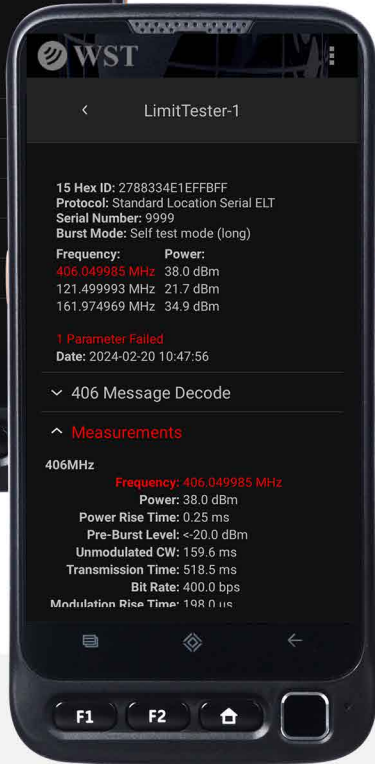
WST

<

LimitTester-1

15 Hex ID: 2788334E1EFFBFF
Protocol: Standard Location Serial ELT
Serial Number: 9999
Burst Mode: Self test mode (long)

| Frequency: | Power: |
|---|---|
| 406.049985 MHz | 38.0 dBm |
| 121.499993 MHz | 21.7 dBm |
| 161.974969 MHz | 34.9 dBm |

1 Parameter Failed
Date: 2024-02-20 10:47:56

406 Message Decode

Measurements

406MHz

Frequency: 406.049985 MHz
Power: 38.0 dBm
Power Rise Time: 0.25 ms
Pre-Burst Level: <-20.0 dBm
Unmodulated CW: 159.6 ms
Transmission Time: 518.5 ms
Bit Rate: 400.0 bps
Modulation Rise Time: 198.0 us

F1 F2